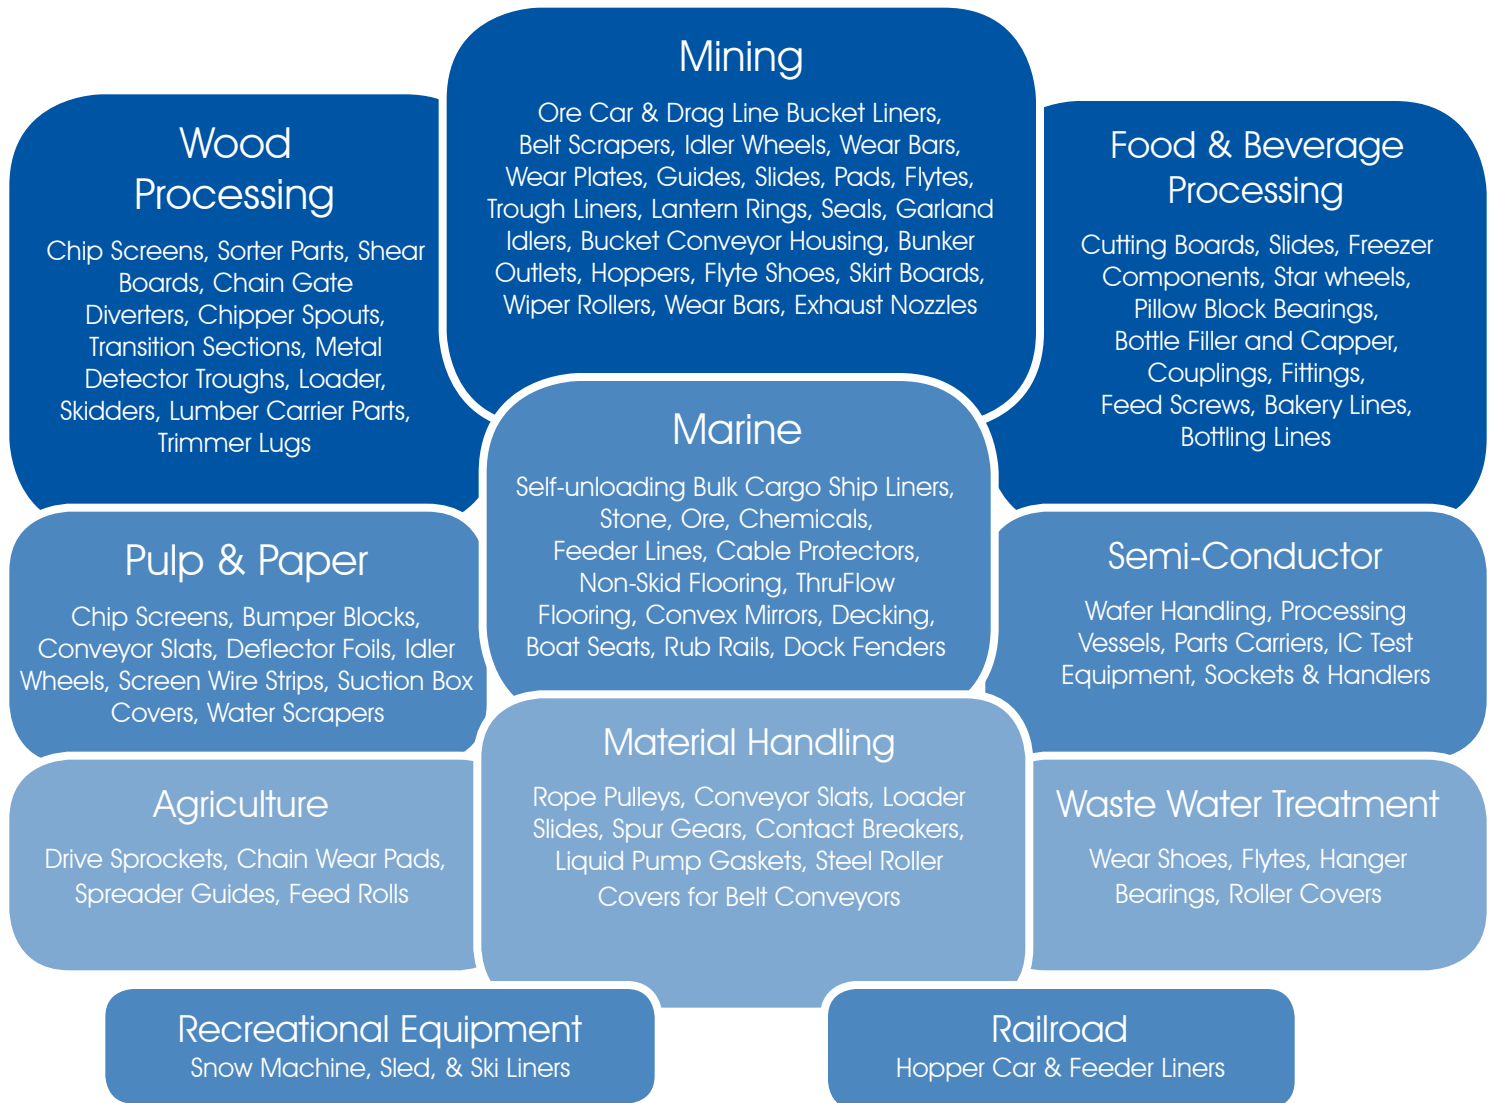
Mining

Ore Car & Drag Line Bucket Liners, Belt Scrapers, Idler Wheels, Wear Bars, Wear Plates, Guides, Slides, Pads, Flytes, Trough Liners, Lantern Rings, Seals, Garland Idlers, Bucket Conveyor Housing, Bunker Outlets, Hoppers, Flyte Shoes, Skirt Boards, Wiper Rollers, Wear Bars, Exhaust Nozzles

Wood Processing

Chip Screens, Sorter Parts, Shear Boards, Chain Gate Diverters, Chipper Spouts, Transition Sections, Metal Detector Troughs, Loader, Skidders, Lumber Carrier Parts, Trimmer Lugs

Food & Beverage Processing

Cutting Boards, Slides, Freezer Components, Star wheels, Pillow Block Bearings, Bottle Filler and Capper, Couplings, Fittings, Feed Screws, Bakery Lines, Bottling Lines

Marine

Self-unloading Bulk Cargo Ship Liners, Stone, Ore, Chemicals, Feeder Lines, Cable Protectors, Non-Skid Flooring, ThruFlow Flooring, Convex Mirrors, Decking, Boat Seats, Rub Rails, Dock Fenders

Pulp & Paper

Chip Screens, Bumper Blocks, Conveyor Slats, Deflector Foils, Idler Wheels, Screen Wire Strips, Suction Box Covers, Water Scrapers

Semi-Conductor

Wafer Handling, Processing Vessels, Parts Carriers, IC Test Equipment, Sockets & Handlers

Material Handling

Rope Pulleys, Conveyor Slats, Loader Slides, Spur Gears, Contact Breakers, Liquid Pump Gaskets, Steel Roller Covers for Belt Conveyors

Agriculture

Drive Sprockets, Chain Wear Pads, Spreader Guides, Feed Rolls

Waste Water Treatment

Wear Shoes, Flytes, Hanger Bearings, Roller Covers

Recreational Equipment
Snow Machine, Sled, & Ski Liners

Railroad
Hopper Car & Feeder Liners